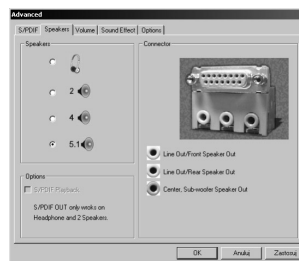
Advanced

S/PDIF | Speakers | Volume | Sound Effect | Options

Speakers

2

4

5.1

Connector

Line Out/Front Speaker Out

Line Out/Rear Speaker Out

Center, Sub-woofer Speaker Out

Options

S/PDIF Playback

S/PDIF OUT only works on Headphone and 2 Speakers.

OK | Anuluj | Zastosuj